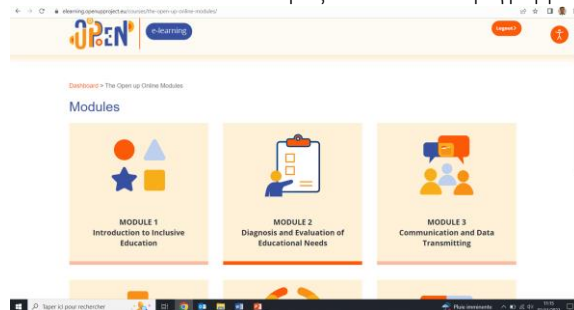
elearning.openupproject.eu/courses/the-open-up-online-modules/

OPEN e-learning

Logout

Dashboard > The Open-up Online Modules

Modules

MODULE 1
Introduction to Inclusive Education

MODULE 2
Diagnosis and Evaluation of Educational Needs

MODULE 3
Communication and Data Transmitting

Taper ici pour rechercher

Pluie imminente